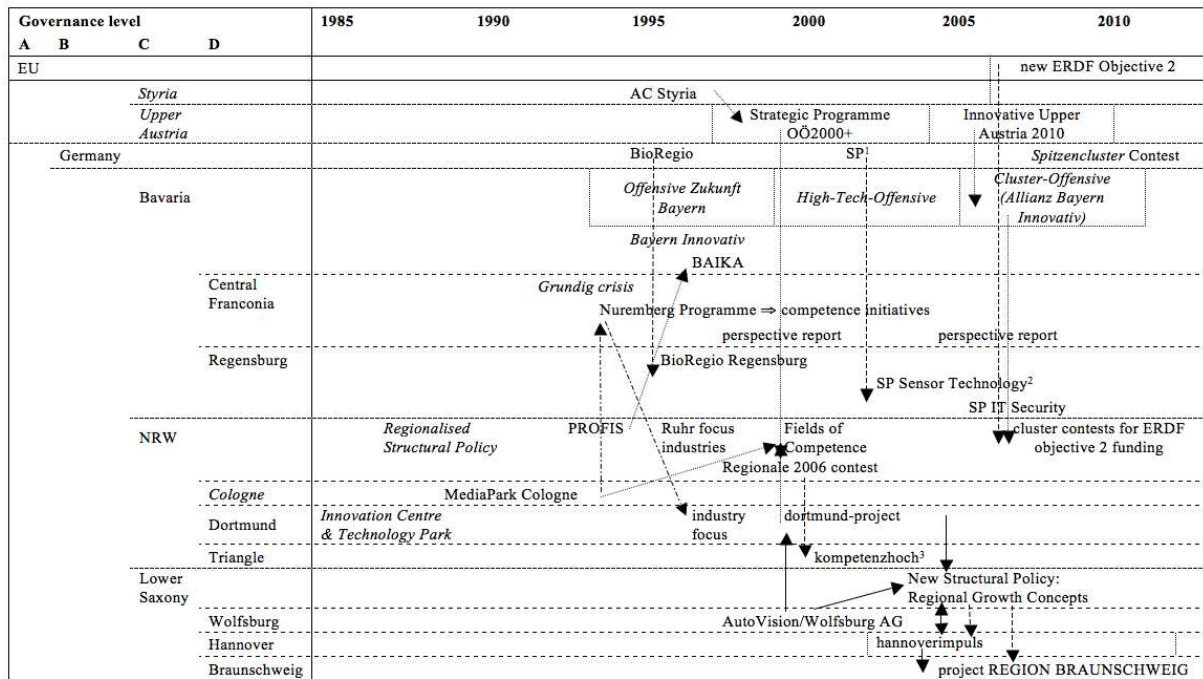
| Governance level | | | | 1985 | 1990 | 1995 | 2000 | 2005 | 2010 |
|---|---|---|---|---|---|---|---|---|---|
| A | B | C | D | | | | | | |
| EU | | | | | | | | | new ERDF Objective 2 |
| | | *Styria* | | | | AC Styria | | | |
| | | *Upper Austria* | | | | | Strategic Programme OÖ2000+ | Innovative Upper Austria 2010 | |
| | Germany | | | | | BioRegio | SP | | *Spitzencluster* Contest |
| | | Bavaria | | | | *Offensive Zukunft Bayern* | *High-Tech-Offensive* | *Cluster-Offensive (Allianz Bayern Innovativ)* | |
| | | | | | | *Bayern Innovativ* | | | |
| | | | | | | BAIKA | | | |
| | | | Central Franconia | | | *Grundig crisis* | | | |
| | | | | | | Nuremberg Programme ⇒ competence initiatives | | | |
| | | | | | | | perspective report | perspective report | |
| | | | Regensburg | | | BioRegio Regensburg | | | |
| | | | | | | | SP Sensor Technology$^2$ | | |
| | | | | | | | | SP IT Security | |
| | | NRW | | | *Regionalised Structural Policy* | PROFIS | Ruhr focus industries | Fields of Competence | cluster contests for ERDF objective 2 funding |
| | | | | | | | Regionale 2006 contest | | |
| | | | *Cologne* | | MediaPark Cologne | | | | |
| | | | Dortmund | *Innovation Centre & Technology Park* | | industry focus | dortmund-project | | |
| | | | Triangle | | | | kompetenzhoch$^3$ | | |
| | | Lower Saxony | | | | | | New Structural Policy: Regional Growth Concepts | |
| | | | Wolfsburg | | | | AutoVision/Wolfsburg AG | | |
| | | | Hannover | | | | | hannoverimpuls | |
| | | | Braunschweig | | | | | project REGION BRAUNSCHWEIG | |